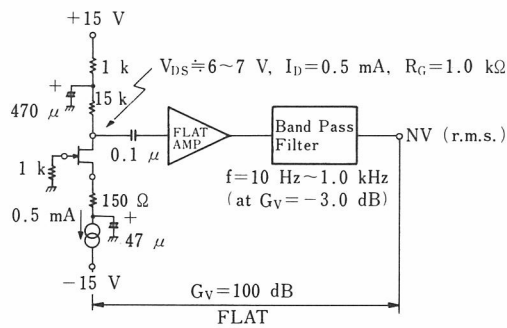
+15 V

1 k

+

470 μ

15 k

$V_{DS} \fallingdotseq 6 \sim 7$ V, $I_D = 0.5$ mA, $R_G = 1.0$ kΩ

0.1 μ

FLAT AMP

Band Pass Filter

NV (r.m.s.)

1 k

150 Ω

0.5 mA

+

47 μ

f=10 Hz~1.0 kHz
(at $G_V = -3.0$ dB)

−15 V

$G_V = 100$ dB

FLAT